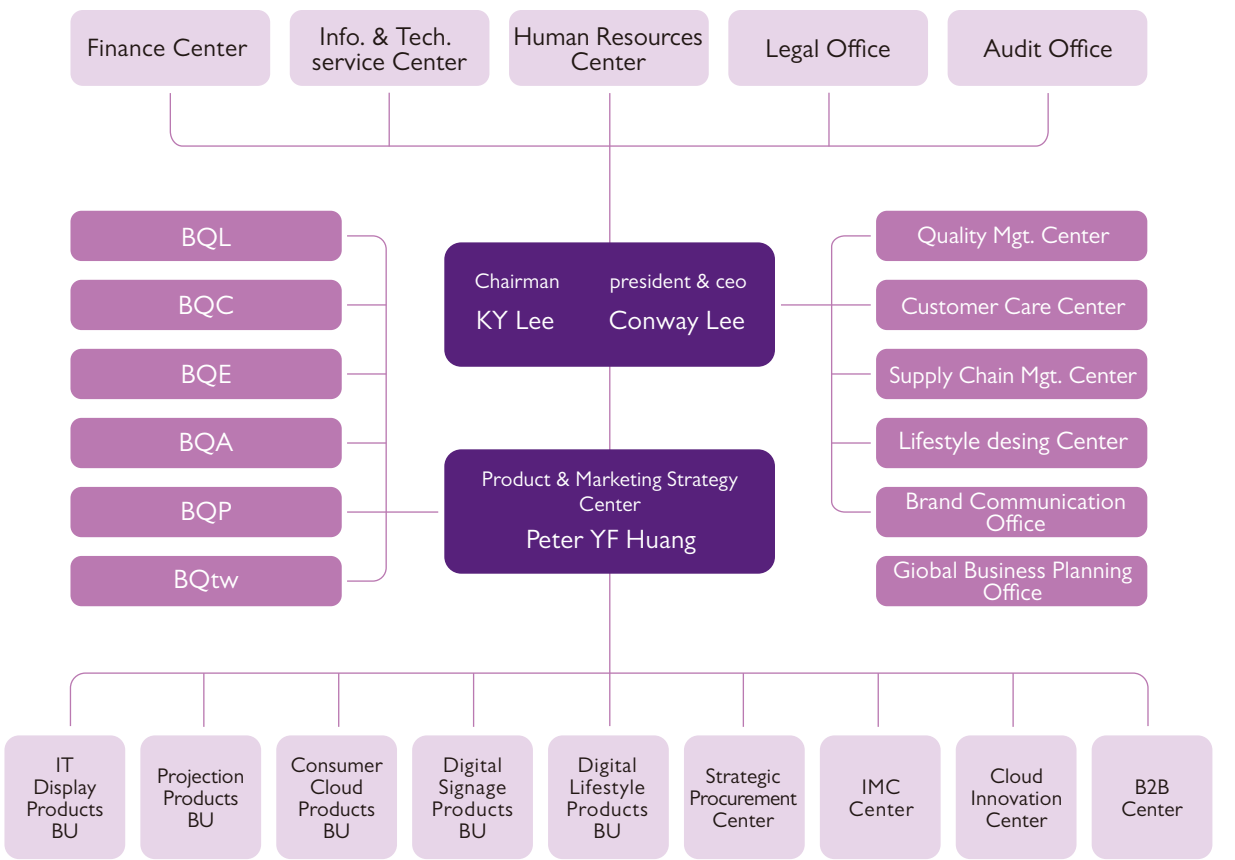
Finance Center

Info. & Tech. service Center

Human Resources Center

Legal Office

Audit Office

BQL

BQC

BQE

BQA

BQP

BQtw

Chairman
KY Lee

president & ceo
Conway Lee

Product & Marketing Strategy Center
Peter YF Huang

Quality Mgt. Center

Customer Care Center

Supply Chain Mgt. Center

Lifestyle desing Center

Brand Communication Office

Giobal Business Planning Office

IT Display Products BU

Projection Products BU

Consumer Cloud Products BU

Digital Signage Products BU

Digital Lifestyle Products BU

Strategic Procurement Center

IMC Center

Cloud Innovation Center

B2B Center